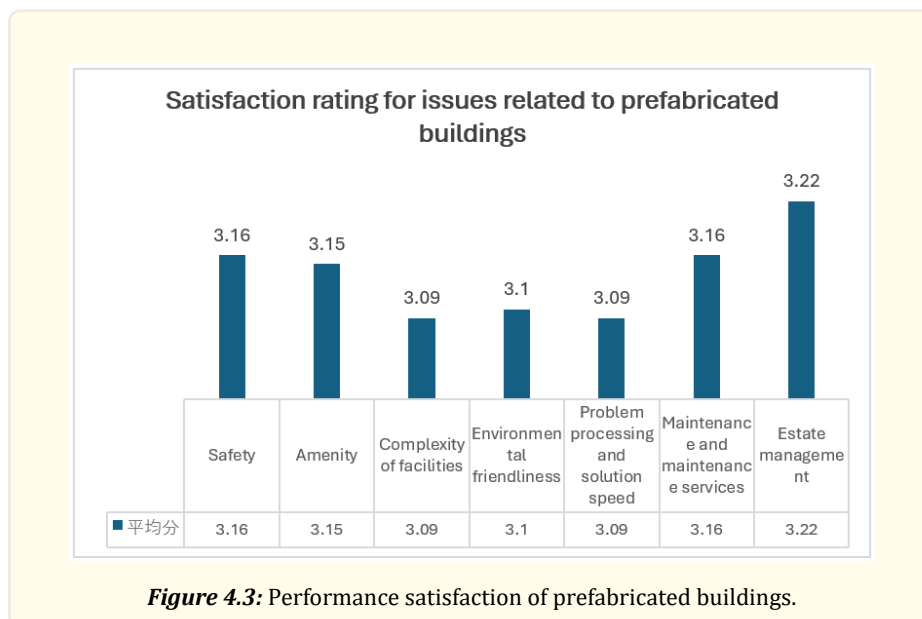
Satisfaction rating for issues related to prefabricated buildings

3.16
3.15
3.09
3.1
3.09
3.16
3.22

| | Safety | Amenity | Complexity of facilities | Environmental friendliness | Problem processing and solution speed | Maintenance and maintenance services | Estate management |
|---|---|---|---|---|---|---|---|
| 平均分 | 3.16 | 3.15 | 3.09 | 3.1 | 3.09 | 3.16 | 3.22 |

***Figure 4.3:*** Performance satisfaction of prefabricated buildings.